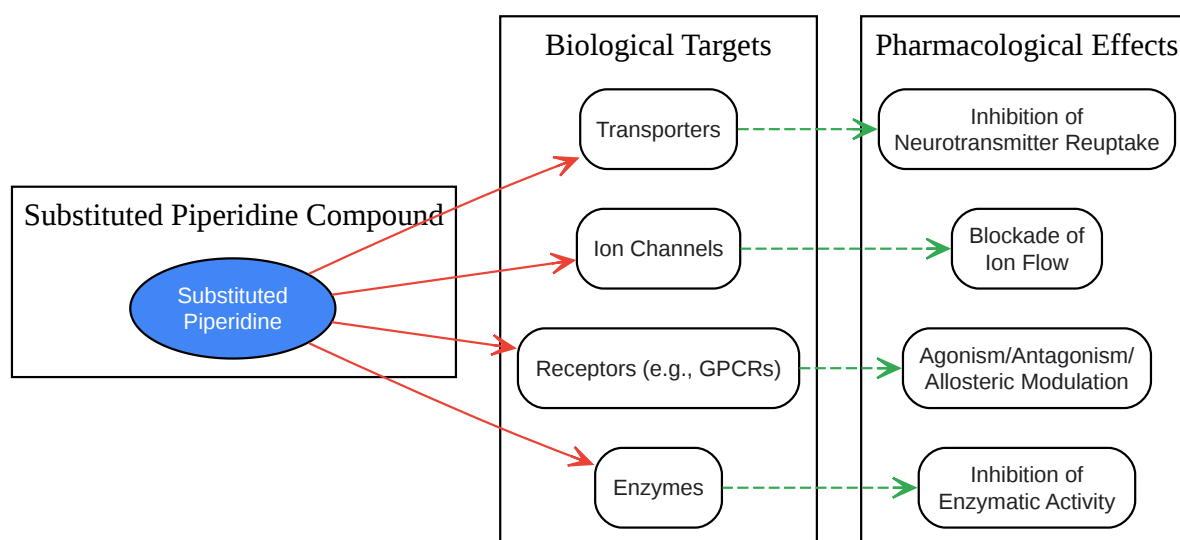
Substituted Piperidine Compound

Substituted Piperidine

Biological Targets

Transporters

Ion Channels

Receptors (e.g., GPCRs)

Enzymes

Pharmacological Effects

Inhibition of Neurotransmitter Reuptake

Blockade of Ion Flow

Agonism/Antagonism/ Allosteric Modulation

Inhibition of Enzymatic Activity